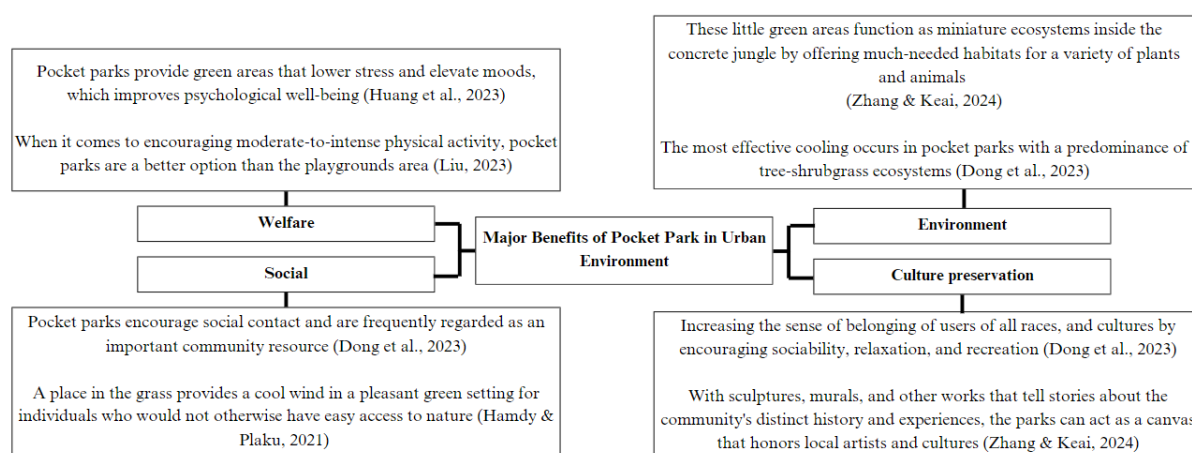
Pocket parks provide green areas that lower stress and elevate moods, which improves psychological well-being (Huang et al., 2023)

When it comes to encouraging moderate-to-intense physical activity, pocket parks are a better option than the playgrounds area (Liu, 2023)

These little green areas function as miniature ecosystems inside the concrete jungle by offering much-needed habitats for a variety of plants and animals
(Zhang & Keai, 2024)

The most effective cooling occurs in pocket parks with a predominance of tree-shrubgrass ecosystems (Dong et al., 2023)

Welfare

Social

Major Benefits of Pocket Park in Urban Environment

Environment

Culture preservation

Pocket parks encourage social contact and are frequently regarded as an important community resource (Dong et al., 2023)

A place in the grass provides a cool wind in a pleasant green setting for individuals who would not otherwise have easy access to nature (Hamdy & Plaku, 2021)

Increasing the sense of belonging of users of all races, and cultures by encouraging sociability, relaxation, and recreation (Dong et al., 2023)

With sculptures, murals, and other works that tell stories about the community's distinct history and experiences, the parks can act as a canvas that honors local artists and cultures (Zhang & Keai, 2024)